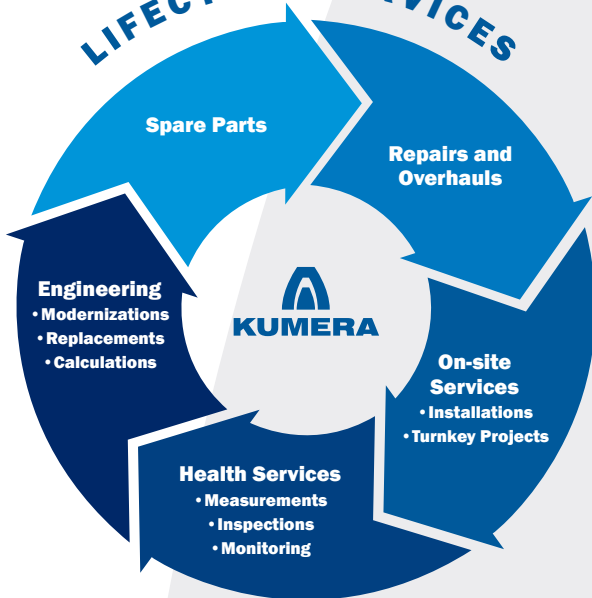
LIFEC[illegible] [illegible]VICES

Spare Parts

Repairs and Overhauls

On-site Services
• Installations
• Turnkey Projects

Health Services
• Measurements
• Inspections
• Monitoring

Engineering
• Modernizations
• Replacements
• Calculations

KUMERA